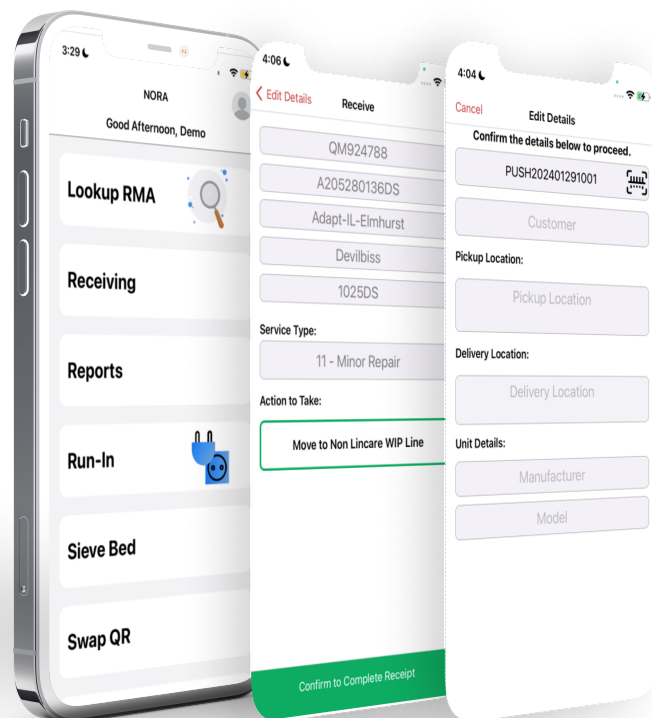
3:29

NORA

Good Afternoon, Demo

Lookup RMA

Receiving

Reports

Run-In

Sieve Bed

Swap QR

4:06

Edit Details

Receive

QM924788

A205280136DS

Adapt-IL-Elmhurst

Devilbiss

1025DS

Service Type:

11 - Minor Repair

Action to Take:

Move to Non Lincare WIP Line

Confirm to Complete Receipt

4:04

Cancel

Edit Details

Confirm the details below to proceed.

PUSH202401291001

Customer

Pickup Location:

Pickup Location

Delivery Location:

Delivery Location

Unit Details:

Manufacturer

Model